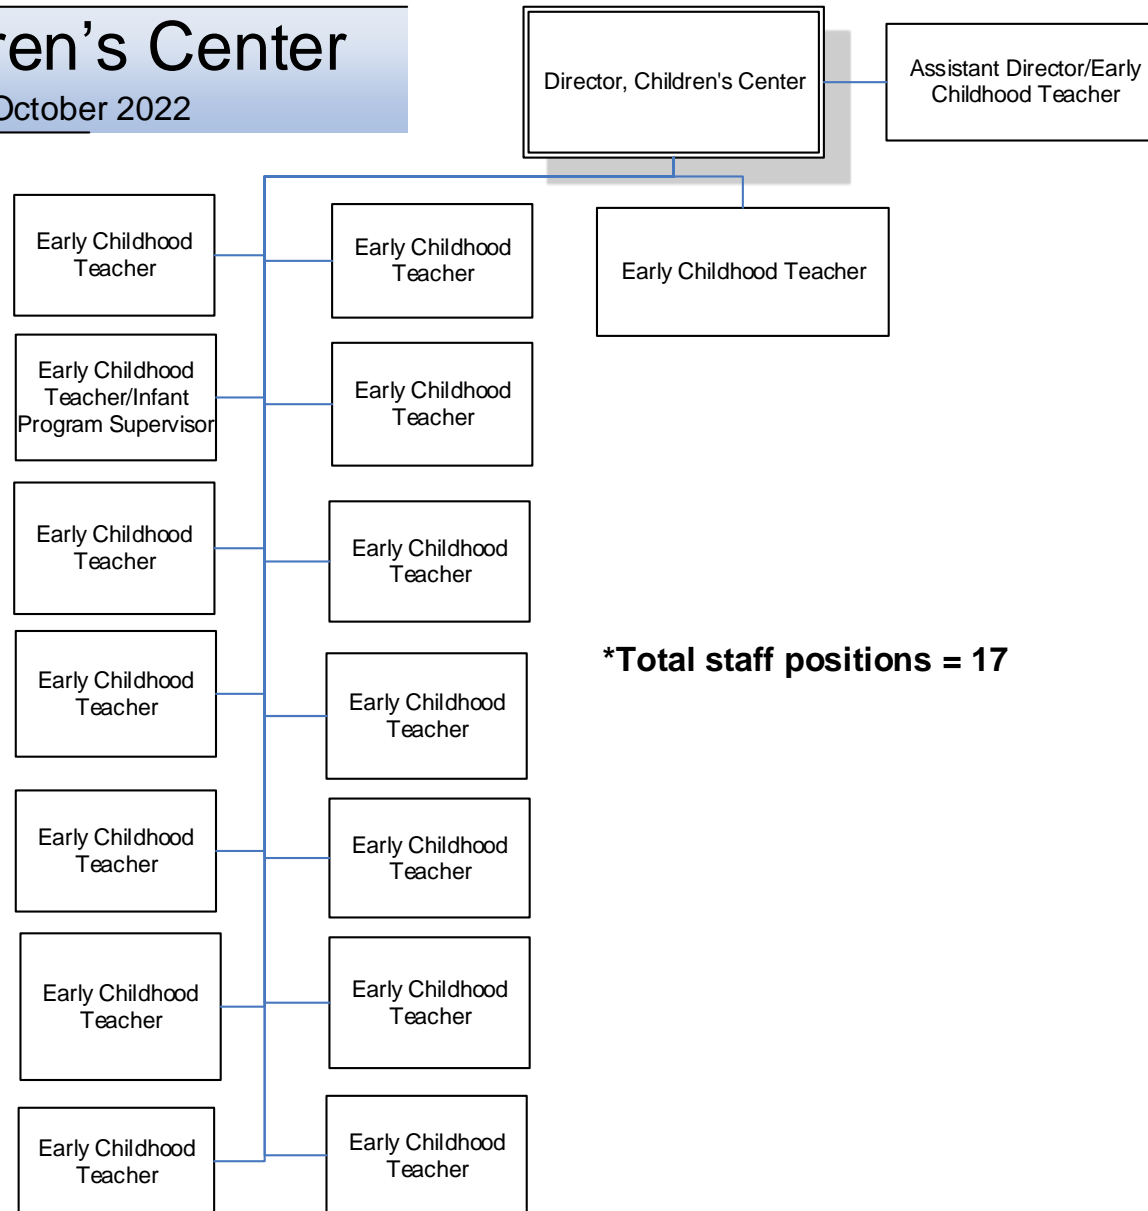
ren’s Center
October 2022

Director, Children's Center

Assistant Director/Early Childhood Teacher

Early Childhood Teacher

Early Childhood Teacher

Early Childhood Teacher

Early Childhood Teacher/Infant Program Supervisor

Early Childhood Teacher

Early Childhood Teacher

Early Childhood Teacher

Early Childhood Teacher

Early Childhood Teacher

Early Childhood Teacher

Early Childhood Teacher

Early Childhood Teacher

Early Childhood Teacher

Early Childhood Teacher

Early Childhood Teacher

*Total staff positions = 17